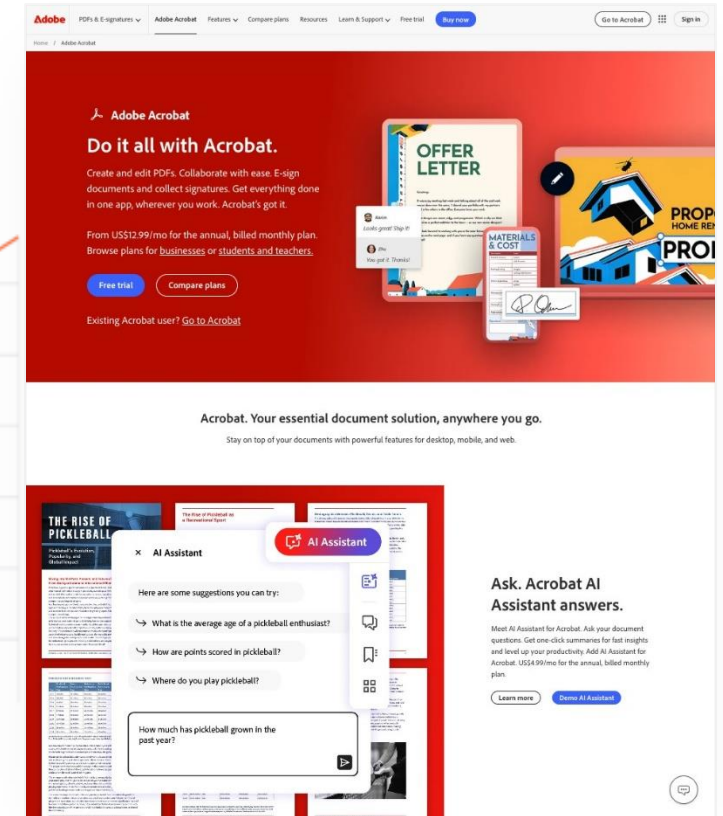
Adobe PDFs & E-signatures Adobe Acrobat Features Compare plans Resources Learn & Support Free trial Buy now Go to Acrobat Sign in

Home / Adobe Acrobat

Adobe Acrobat

Do it all with Acrobat.

Create and edit PDFs. Collaborate with ease. E-sign documents and collect signatures. Get everything done in one app, wherever you work. Acrobat's got it.

From US$12.99/mo for the annual, billed monthly plan. Browse plans for businesses or students and teachers.

Free trial Compare plans

Existing Acrobat user? Go to Acrobat

OFFER LETTER

Looks great! Ship it!

You got it. Thanks!

MATERIALS & COST

PROP HOME REN PRO

Acrobat. Your essential document solution, anywhere you go.

Stay on top of your documents with powerful features for desktop, mobile, and web.

THE RISE OF PICKLEBALL

The Rise of Pickleball as a Recreational Sport

AI Assistant

AI Assistant

Here are some suggestions you can try:

What is the average age of a pickleball enthusiast?

How are points scored in pickleball?

Where do you play pickleball?

How much has pickleball grown in the past year?

Ask. Acrobat AI Assistant answers.

Meet AI Assistant for Acrobat. Ask your document questions. Get one-click summaries for fast insights and level up your productivity. Add AI Assistant for Acrobat. US$4.99/mo for the annual, billed monthly plan.

Learn more Demo AI Assistant